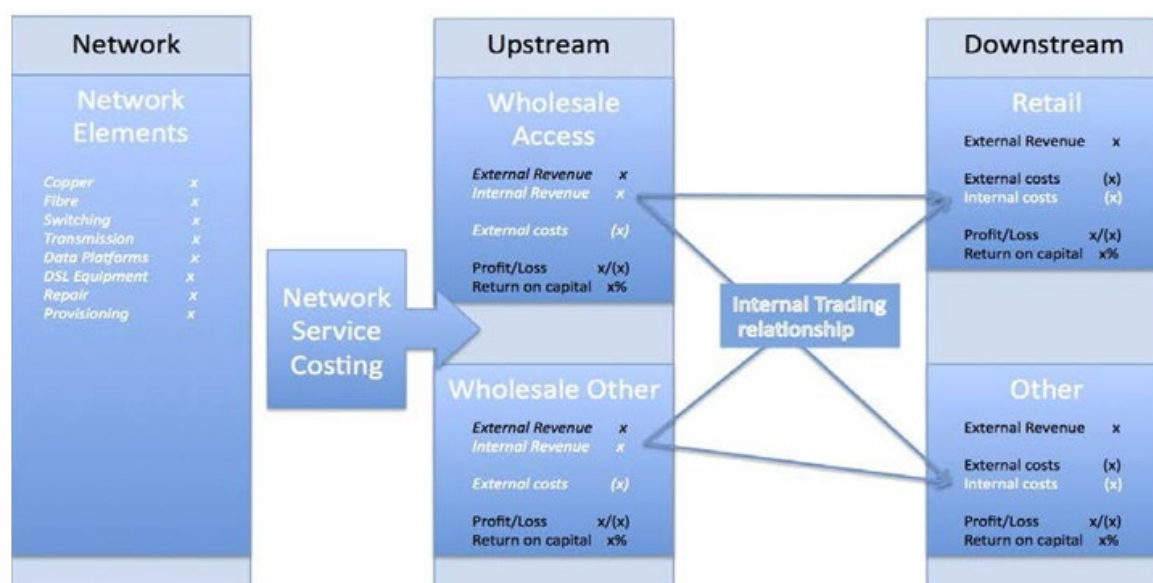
Network

Network Elements

Copper x
Fibre x
Switching x
Transmission x
Data Platforms x
DSL Equipment x
Repair x
Provisioning x

Network Service Costing

Upstream

Wholesale Access

External Revenue x
Internal Revenue x

External costs (x)

Profit/Loss x/(x)
Return on capital x%

Wholesale Other

External Revenue x
Internal Revenue x

External costs (x)

Profit/Loss x/(x)
Return on capital x%

Internal Trading relationship

Downstream

Retail

External Revenue x

External costs (x)
Internal costs (x)

Profit/Loss x/(x)
Return on capital x%

Other

External Revenue x

External costs (x)
Internal costs (x)

Profit/Loss x/(x)
Return on capital x%